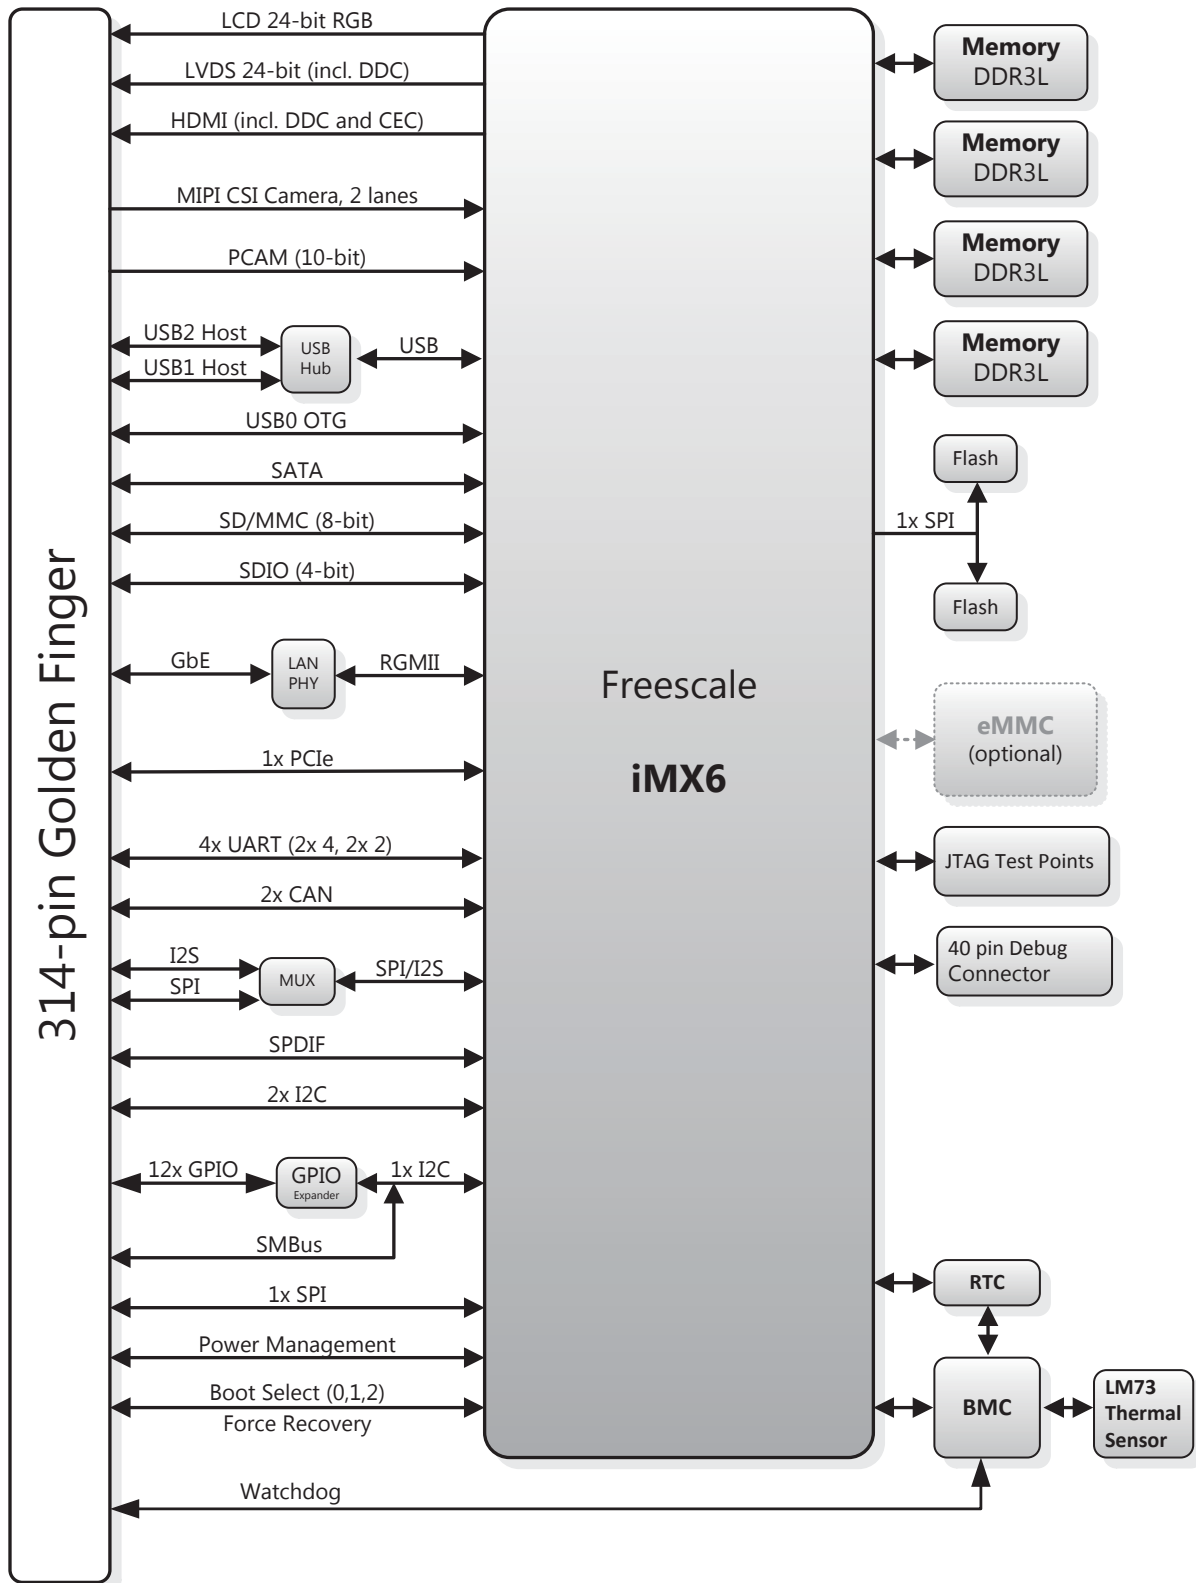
314-pin Golden Finger

LCD 24-bit RGB
LVDS 24-bit (incl. DDC)
HDMI (incl. DDC and CEC)
MIPI CSI Camera, 2 lanes
PCAM (10-bit)
USB2 Host
USB1 Host
USB Hub
USB
USB0 OTG
SATA
SD/MMC (8-bit)
SDIO (4-bit)
GbE
LAN PHY
RGMII
1x PCIe
4x UART (2x 4, 2x 2)
2x CAN
I2S
SPI
MUX
SPI/I2S
SPDIF
2x I2C
12x GPIO
GPIO Expander
1x I2C
SMBus
1x SPI
Power Management
Boot Select (0,1,2)
Force Recovery
Watchdog

Freescale
iMX6

Memory DDR3L
Memory DDR3L
Memory DDR3L
Memory DDR3L
Flash
1x SPI
Flash
eMMC (optional)
JTAG Test Points
40 pin Debug Connector
RTC
BMC
LM73 Thermal Sensor